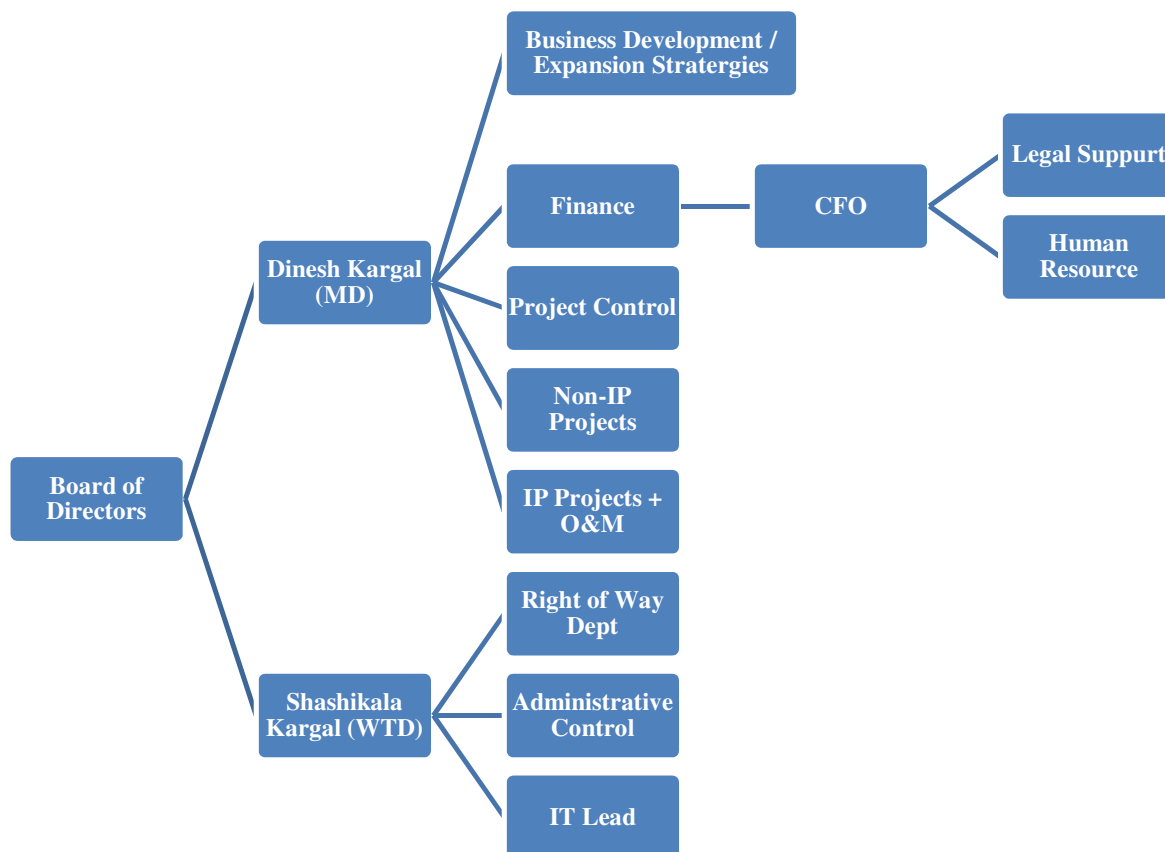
Board of Directors

Dinesh Kargal (MD)

Business Development / Expansion Stratergies

Finance

CFO

Legal Suppurt

Human Resource

Project Control

Non-IP Projects

IP Projects + O&M

Shashikala Kargal (WTD)

Right of Way Dept

Administrative Control

IT Lead